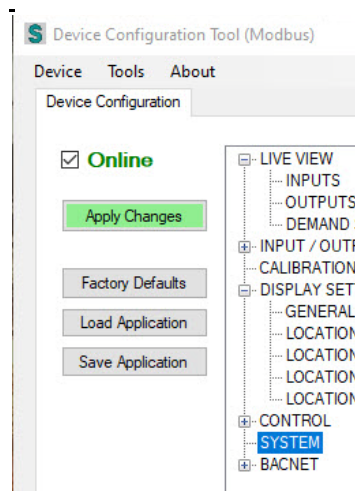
S Device Configuration Tool (Modbus)

Device Tools About

Device Configuration

☑ Online

Apply Changes

Factory Defaults

Load Application

Save Application

LIVE VIEW
INPUTS
OUTPUTS
DEMAND
INPUT / OUTP
CALIBRATION
DISPLAY SET
GENERAL
LOCATION
LOCATION
LOCATION
LOCATION
CONTROL
SYSTEM
BACNET